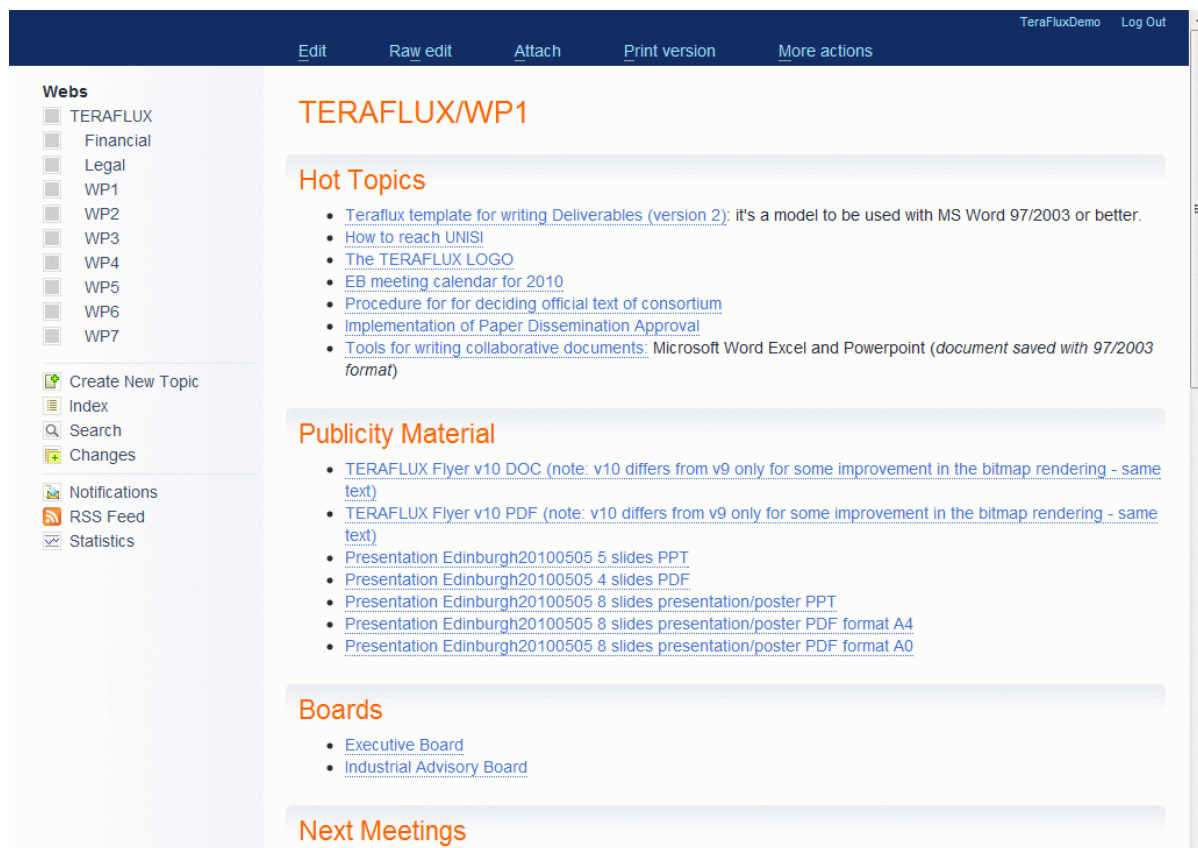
TeraFluxDemo Log Out

Edit Raw edit Attach Print version More actions

Webs
TERAFLUX
Financial
Legal
WP1
WP2
WP3
WP4
WP5
WP6
WP7

Create New Topic
Index
Search
Changes

Notifications
RSS Feed
Statistics

TERAFLUX/WP1

Hot Topics

- Teraflux template for writing Deliverables (version 2): it's a model to be used with MS Word 97/2003 or better.
- How to reach UNISI
- The TERAFLUX LOGO
- EB meeting calendar for 2010
- Procedure for for deciding official text of consortium
- Implementation of Paper Dissemination Approval
- Tools for writing collaborative documents: Microsoft Word Excel and Powerpoint (*document saved with 97/2003 format*)

Publicity Material

- TERAFLUX Flyer v10 DOC (note: v10 differs from v9 only for some improvement in the bitmap rendering - same text)
- TERAFLUX Flyer v10 PDF (note: v10 differs from v9 only for some improvement in the bitmap rendering - same text)
- Presentation Edinburgh20100505 5 slides PPT
- Presentation Edinburgh20100505 4 slides PDF
- Presentation Edinburgh20100505 8 slides presentation/poster PPT
- Presentation Edinburgh20100505 8 slides presentation/poster PDF format A4
- Presentation Edinburgh20100505 8 slides presentation/poster PDF format A0

Boards

- Executive Board
- Industrial Advisory Board

Next Meetings